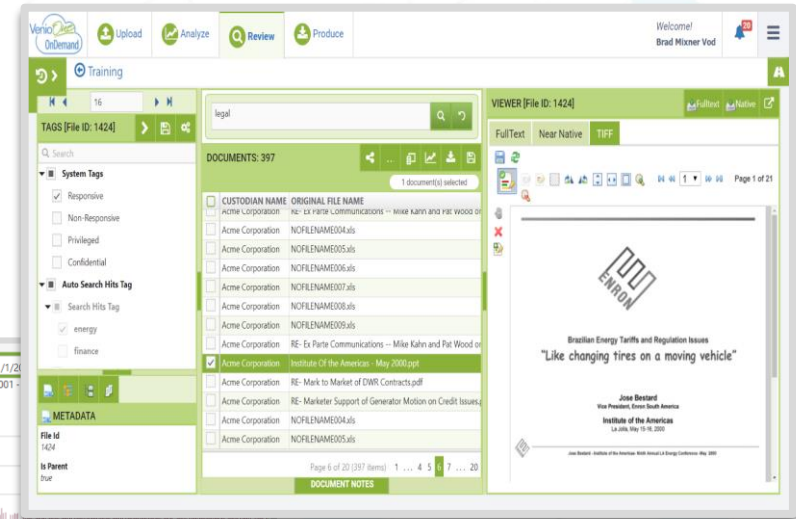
Venio OnDemand

Upload

Analyze

Review

Produce

Welcome!
Brad Mixner Vod

20

Training

16

TAGS [File ID: 1424]

Search

System Tags

Responsive

Non-Responsive

Privileged

Confidential

Auto Search Hits Tag

Search Hits Tag

energy

finance

METADATA

File Id
1424

Is Parent
true

legal

DOCUMENTS: 397

1 document(s) selected

| CUSTODIAN NAME | ORIGINAL FILE NAME |
|---|---|
| Acme Corporation | RE- Ex Parte Communications -- Mike Kahn and Pat Wood or |
| Acme Corporation | NOFILENAME004.xls |
| Acme Corporation | NOFILENAME005.xls |
| Acme Corporation | NOFILENAME006.xls |
| Acme Corporation | NOFILENAME007.xls |
| Acme Corporation | NOFILENAME008.xls |
| Acme Corporation | NOFILENAME009.xls |
| Acme Corporation | RE- Ex Parte Communications -- Mike Kahn and Pat Wood or |
| Acme Corporation | Institute Of the Americas - May 2000.ppt |
| Acme Corporation | RE- Mark to Market of DWR Contracts.pdf |
| Acme Corporation | RE- Marketer Support of Generator Motion on Credit Issues. |
| Acme Corporation | NOFILENAME004.xls |
| Acme Corporation | NOFILENAME005.xls |

Page 6 of 20 (397 items) 1 ... 4 5 6 7 ... 20

DOCUMENT NOTES

VIEWER [File ID: 1424]

Fulltext

Native

FullText

Near Native

TIFF

1

Page 1 of 21

ENRON

Brazilian Energy Tariffs and Regulation Issues

"Like changing tires on a moving vehicle"

Jose Bestard
Vice President, Enron South America

Institute of the Americas
La Jolla, May 15-16, 2000

Jose Bestard - Institute of the Americas- Ninth Annual LA Energy Conference- May 2000

/1/20
001 -